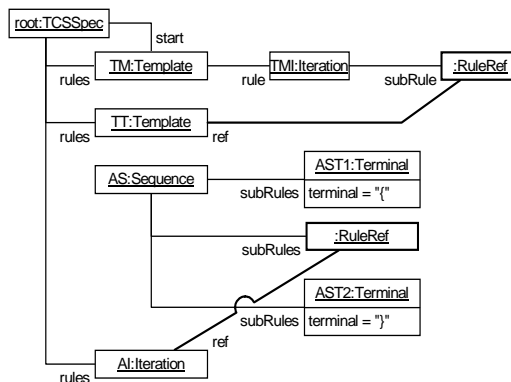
root:TCSSpec
start
rules
TM:Template
rule
TMI:Iteration
subRule
:RuleRef
rules
TT:Template
ref
AS:Sequence
subRules
AST1:Terminal
terminal = "{"
subRules
:RuleRef
subRules
AST2:Terminal
terminal = "}"
ref
AI:Iteration
rules